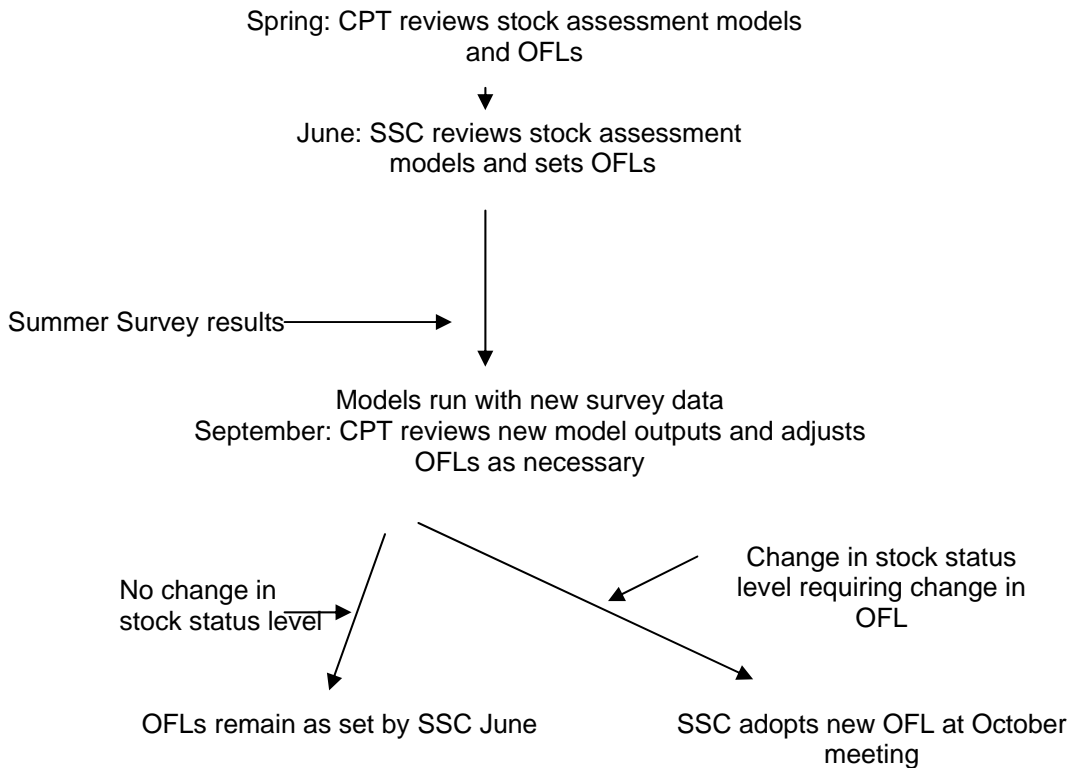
Spring: CPT reviews stock assessment models and OFLs

June: SSC reviews stock assessment models and sets OFLs

Summer Survey results

Models run with new survey data
September: CPT reviews new model outputs and adjusts OFLs as necessary

No change in stock status level

Change in stock status level requiring change in OFL

OFLs remain as set by SSC June

SSC adopts new OFL at October meeting